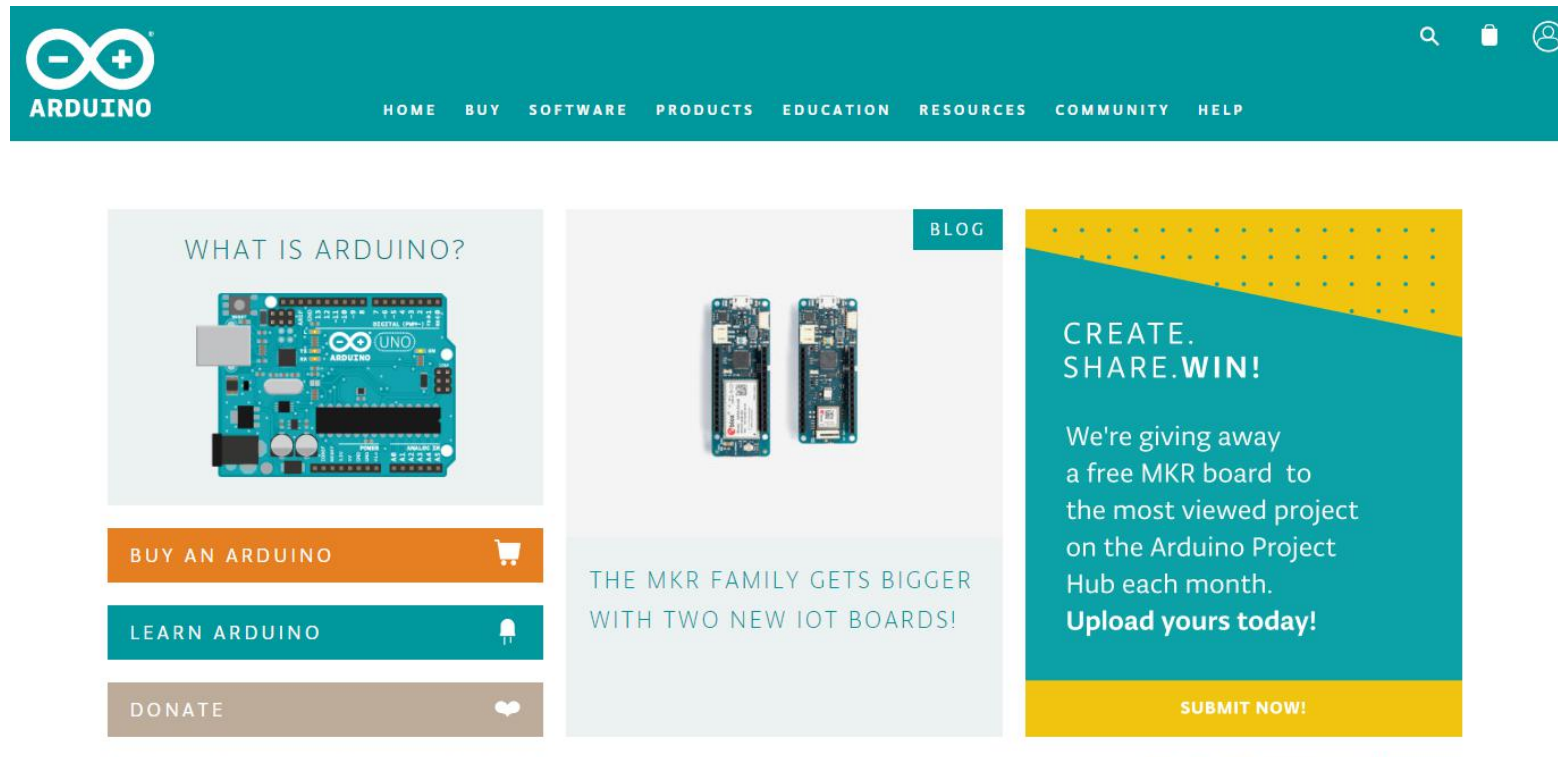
ARDUINO

HOME BUY SOFTWARE PRODUCTS EDUCATION RESOURCES COMMUNITY HELP

WHAT IS ARDUINO?

ARDUINO UNO

DIGITAL (PWM~)

POWER ANALOG IN

BUY AN ARDUINO

LEARN ARDUINO

DONATE

BLOG

THE MKR FAMILY GETS BIGGER WITH TWO NEW IOT BOARDS!

CREATE. SHARE.WIN!

We're giving away a free MKR board to the most viewed project on the Arduino Project Hub each month. **Upload yours today!**

SUBMIT NOW!